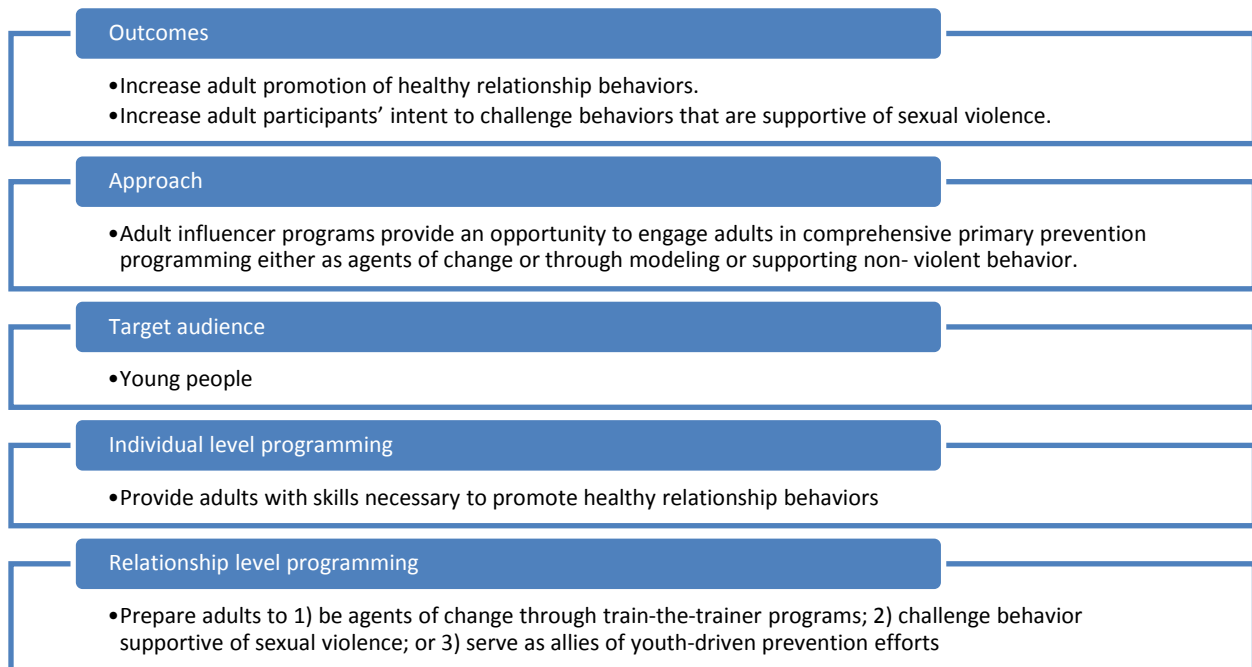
Outcomes

•Increase adult promotion of healthy relationship behaviors.
•Increase adult participants’ intent to challenge behaviors that are supportive of sexual violence.

Approach

•Adult influencer programs provide an opportunity to engage adults in comprehensive primary prevention programming either as agents of change or through modeling or supporting non- violent behavior.

Target audience

•Young people

Individual level programming

•Provide adults with skills necessary to promote healthy relationship behaviors

Relationship level programming

•Prepare adults to 1) be agents of change through train-the-trainer programs; 2) challenge behavior supportive of sexual violence; or 3) serve as allies of youth-driven prevention efforts